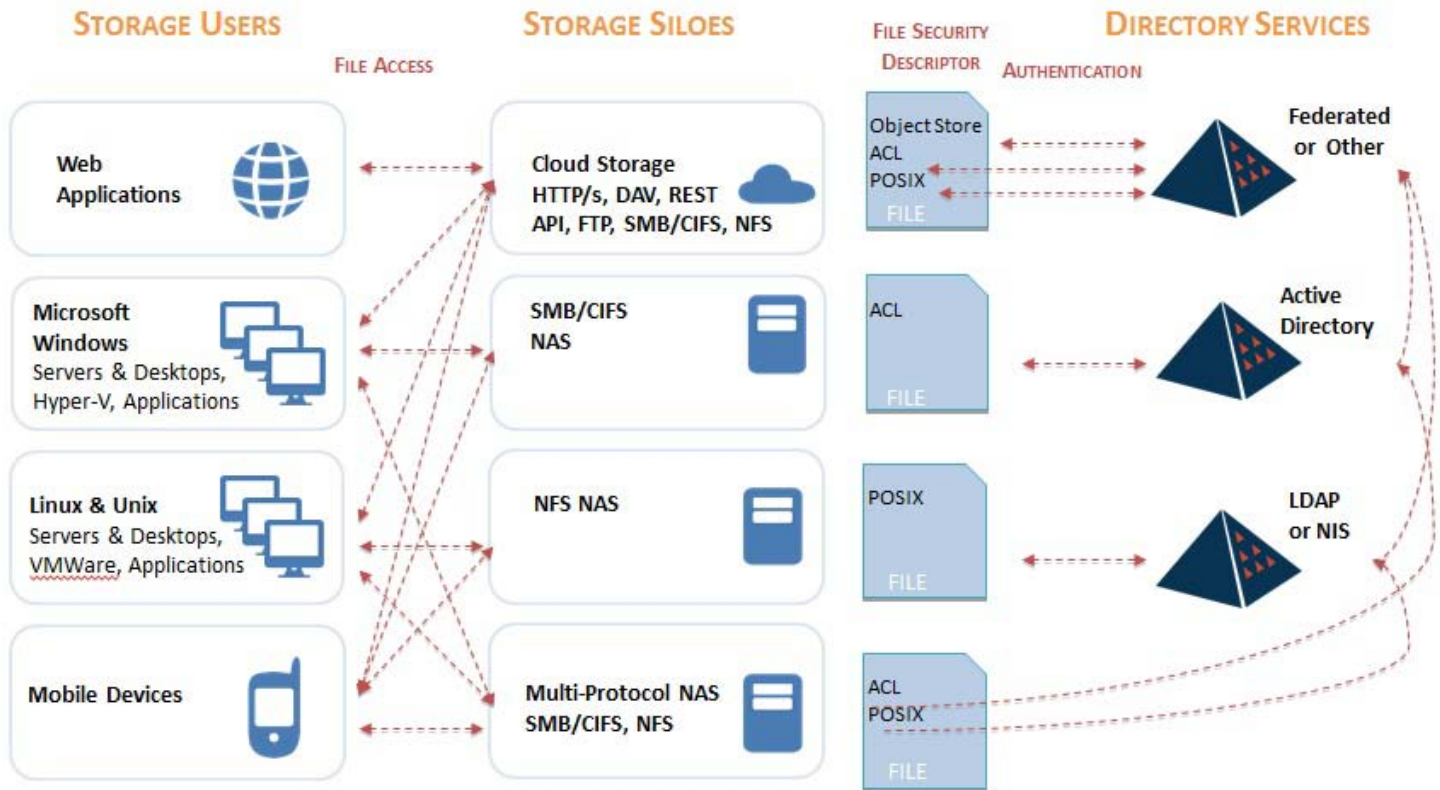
STORAGE USERS

FILE ACCESS

STORAGE SILOES

FILE SECURITY DESCRIPTOR

AUTHENTICATION

DIRECTORY SERVICES

Web Applications

Cloud Storage HTTP/s, DAV, REST API, FTP, SMB/CIFS, NFS

Object Store ACL POSIX FILE

Federated or Other

Microsoft Windows Servers & Desktops, Hyper-V, Applications

SMB/CIFS NAS

ACL FILE

Active Directory

Linux & Unix Servers & Desktops, VMWare, Applications

NFS NAS

POSIX FILE

LDAP or NIS

Mobile Devices

Multi-Protocol NAS SMB/CIFS, NFS

ACL POSIX FILE